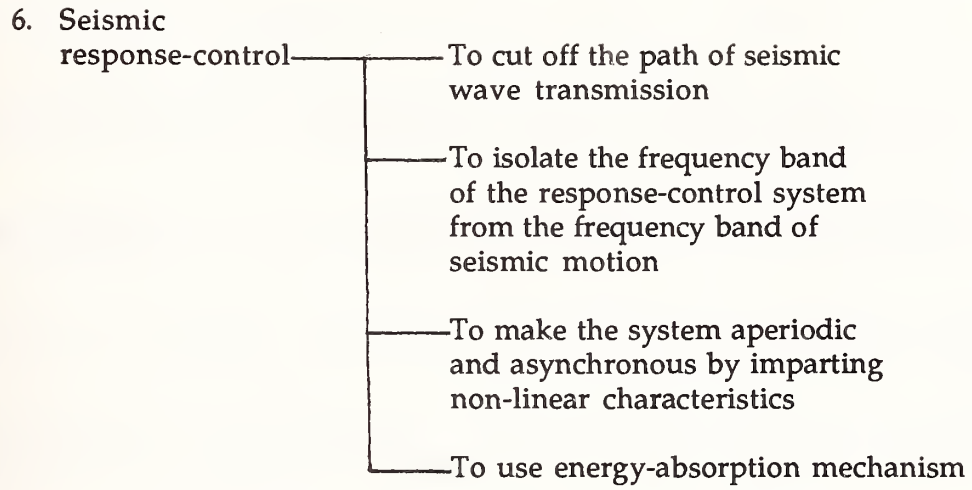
6. Seismic response-control

To cut off the path of seismic wave transmission

To isolate the frequency band of the response-control system from the frequency band of seismic motion

To make the system aperiodic and asynchronous by imparting non-linear characteristics

To use energy-absorption mechanism